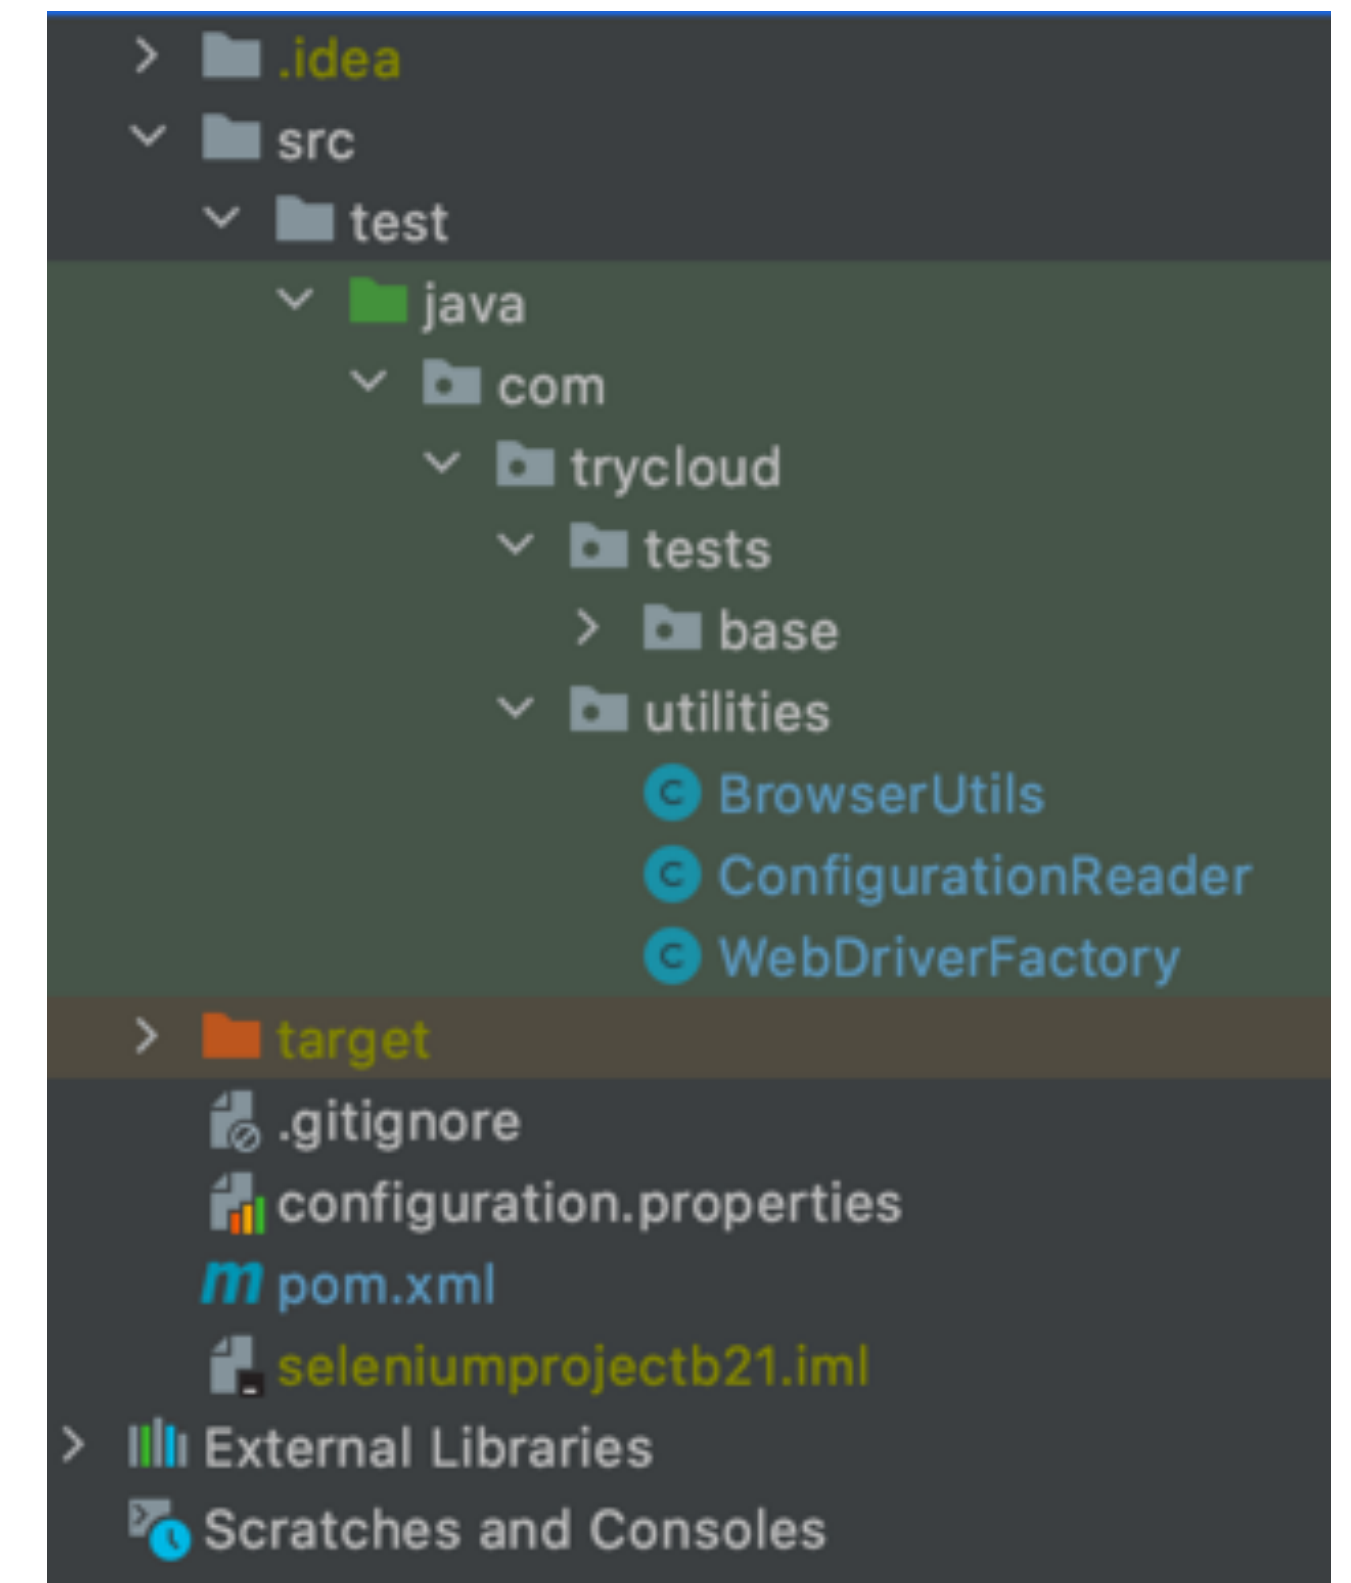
.idea
src
test
java
com
trycloud
tests
base
utilities
BrowserUtils
ConfigurationReader
WebDriverFactory
target
.gitignore
configuration.properties
pom.xml
seleniumprojectb21.iml
External Libraries
Scratches and Consoles